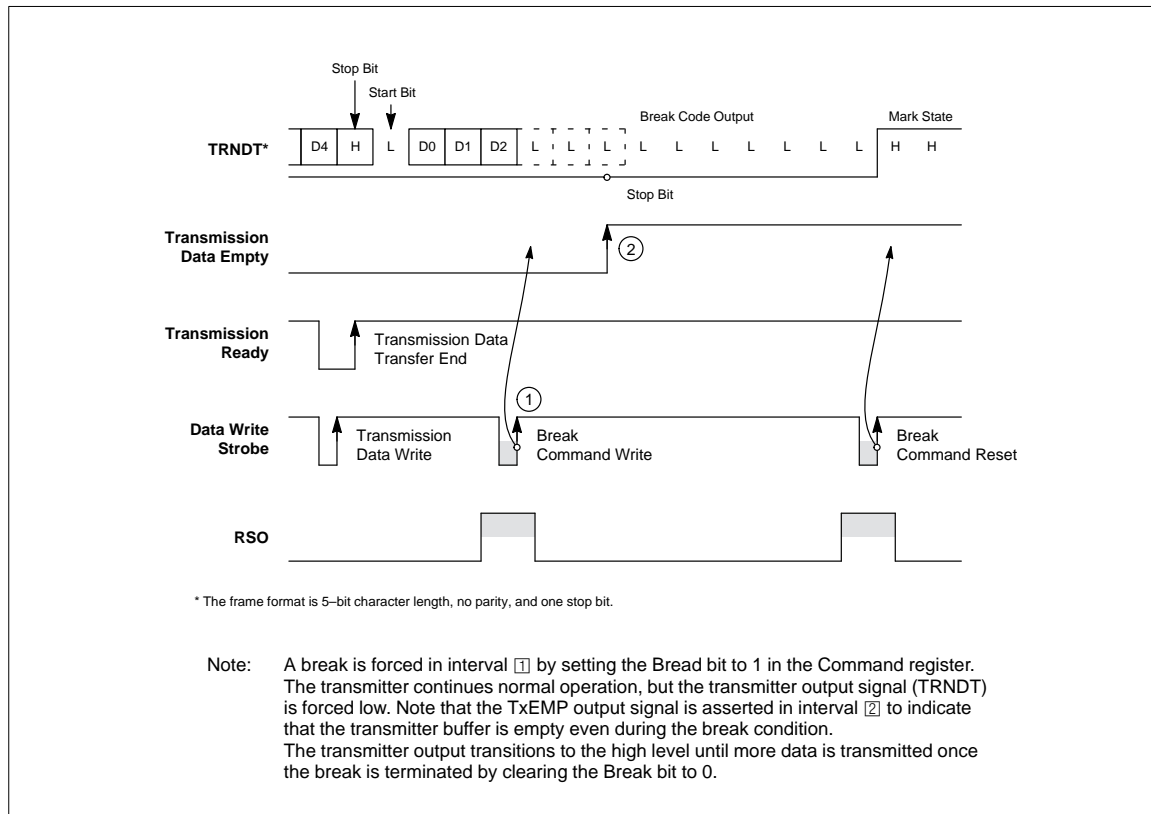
Stop Bit

Start Bit

Break Code Output

Mark State

TRNDT*

D4 H L D0 D1 D2 L L L L L L L L L L H H

Stop Bit

Transmission Data Empty

②

Transmission Ready

Transmission Data Transfer End

①

Data Write Strobe

Transmission Data Write

Break Command Write

Break Command Reset

RSO

* The frame format is 5–bit character length, no parity, and one stop bit.

Note: A break is forced in interval ① by setting the Bread bit to 1 in the Command register. The transmitter continues normal operation, but the transmitter output signal (TRNDT) is forced low. Note that the TxEMP output signal is asserted in interval ② to indicate that the transmitter buffer is empty even during the break condition.
The transmitter output transitions to the high level until more data is transmitted once the break is terminated by clearing the Break bit to 0.